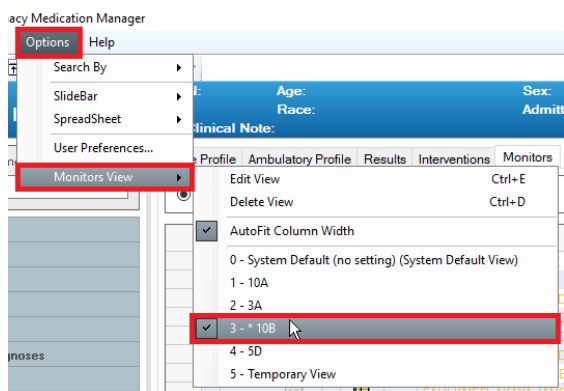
acy Medication Manager

Options Help

Search By
SlideBar
SpreadSheet
User Preferences...
Monitors View

Age:
Race:
Sex:
Admit
linical Note:

e Profile Ambulatory Profile Results Interventions Monitors

Edit View Ctrl+E
Delete View Ctrl+D
AutoFit Column Width
0 - System Default (no setting) (System Default View)
1 - 10A
2 - 3A
3 - * 10B
4 - 5D
5 - Temporary View

gnoses